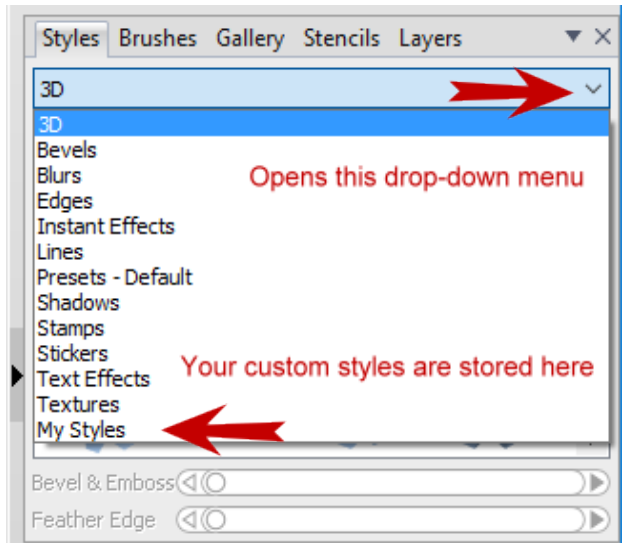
Styles Brushes Gallery Stencils Layers

3D

3D
Bevels
Blurs
Edges
Instant Effects
Lines
Presets - Default
Shadows
Stamps
Stickers
Text Effects
Textures
My Styles

Opens this drop-down menu

Your custom styles are stored here

Bevel & Emboss

Feather Edge